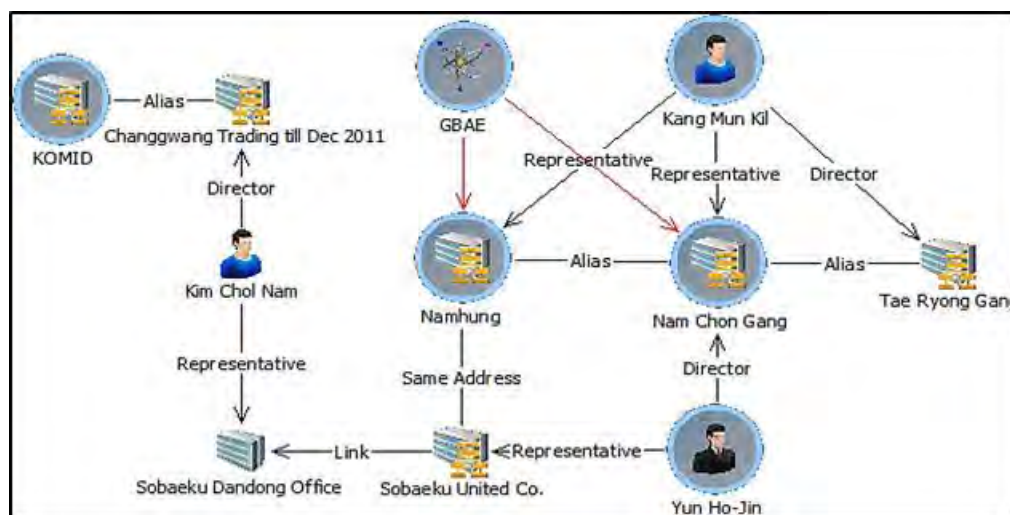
KOMID

Alias

Changgwang Trading till Dec 2011

Director

Kim Chol Nam

Representative

Sobaeku Dandong Office

GBAE

Kang Mun Kil

Representative

Representative

Director

Namhung

Alias

Nam Chon Gang

Alias

Tae Ryong Gang

Same Address

Director

Link

Sobaeku United Co.

Representative

Yun Ho-Jin